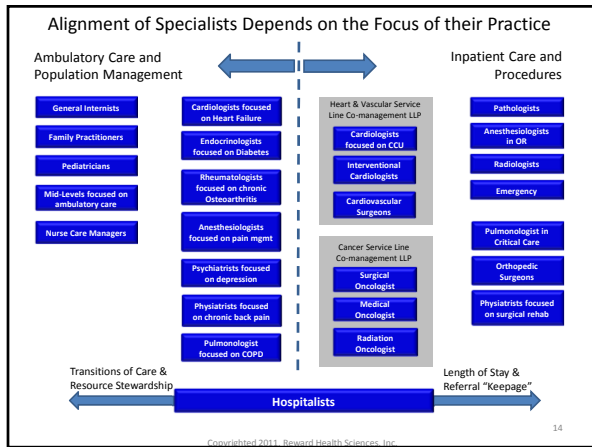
Alignment of Specialists Depends on the Focus of their Practice

Ambulatory Care and Population Management

Inpatient Care and Procedures

General Internists

Family Practitioners

Pediatricians

Mid-Levels focused on ambulatory care

Nurse Care Managers

Cardiologists focused on Heart Failure

Endocrinologists focused on Diabetes

Rheumatologists focused on chronic Osteoarthritis

Anesthesiologists focused on pain mgmt

Psychiatrists focused on depression

Physiatrists focused on chronic back pain

Pulmonologist focused on COPD

Heart & Vascular Service Line Co-management LLP

Cardiologists focused on CCU

Interventional Cardiologists

Cardiovascular Surgeons

Cancer Service Line Co-management LLP

Surgical Oncologist

Medical Oncologist

Radiation Oncologist

Pathologists

Anesthesiologists in OR

Radiologists

Emergency

Pulmonologist in Critical Care

Orthopedic Surgeons

Physiatrists focused on surgical rehab

Transitions of Care & Resource Stewardship

Length of Stay & Referral "Keepage"

Hospitalists

14

Copyrighted 2011. Reward Health Sciences, Inc.